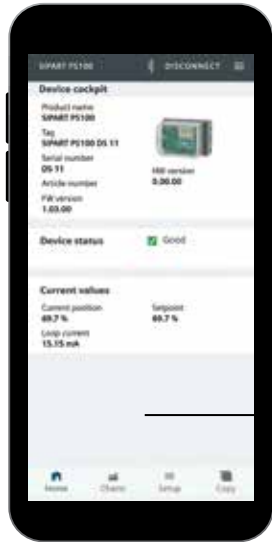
SIPART PS100 DISCONNECT

Device cockpit

Product name
SIPART PS100

Tag
SIPART PS100 DS 11

Serial number
DS 11

Article number

FW version
1.03.00

HW version
0.00.00

Device status
Good

Current values

Current position
49.7 %

Setpoint
49.7 %

Loop current
15.15 mA

Home Charts Setup Copy